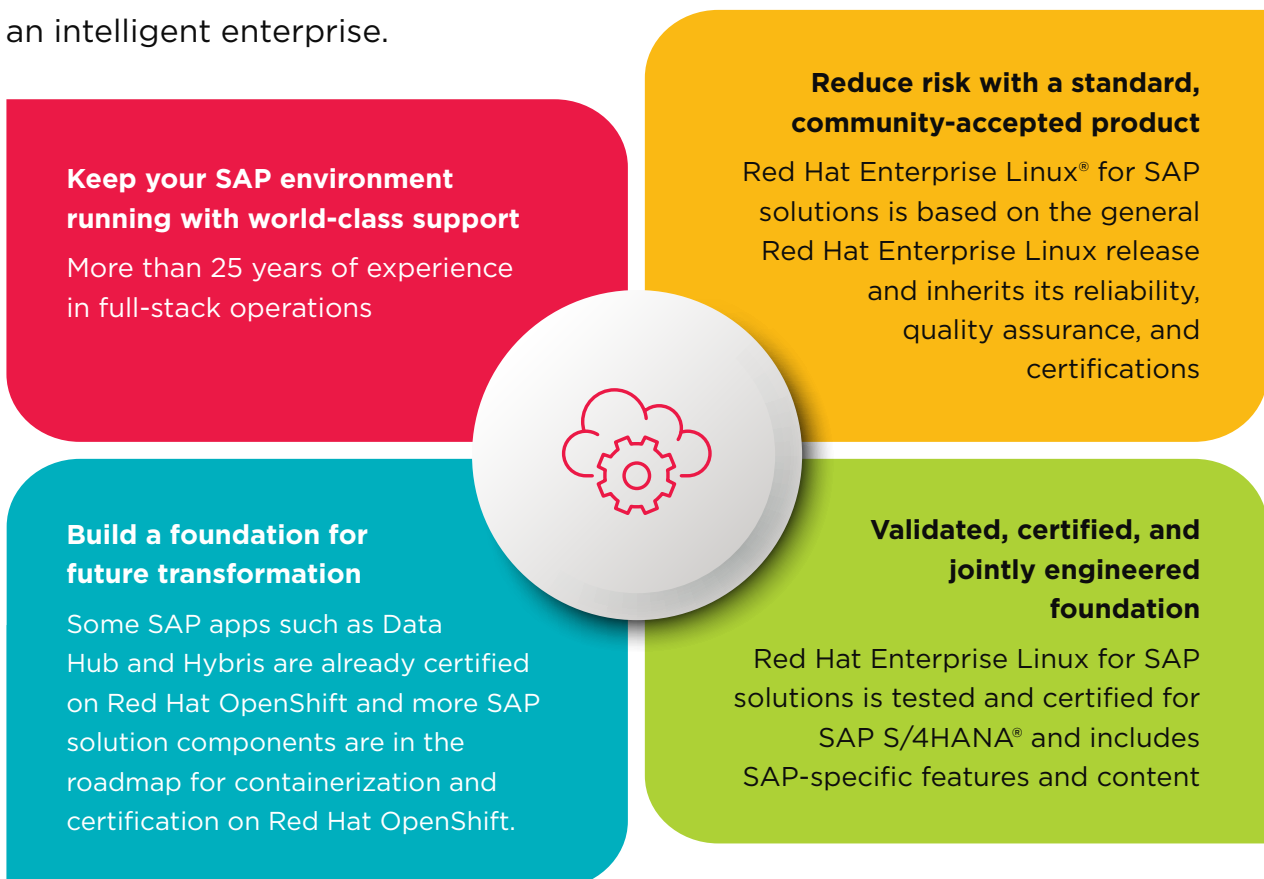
an intelligent enterprise.

Keep your SAP environment running with world-class support

More than 25 years of experience in full-stack operations

Reduce risk with a standard, community-accepted product

Red Hat Enterprise Linux® for SAP solutions is based on the general Red Hat Enterprise Linux release and inherits its reliability, quality assurance, and certifications

Build a foundation for future transformation

Some SAP apps such as Data Hub and Hybris are already certified on Red Hat OpenShift and more SAP solution components are in the roadmap for containerization and certification on Red Hat OpenShift.

Validated, certified, and jointly engineered foundation

Red Hat Enterprise Linux for SAP solutions is tested and certified for SAP S/4HANA® and includes SAP-specific features and content